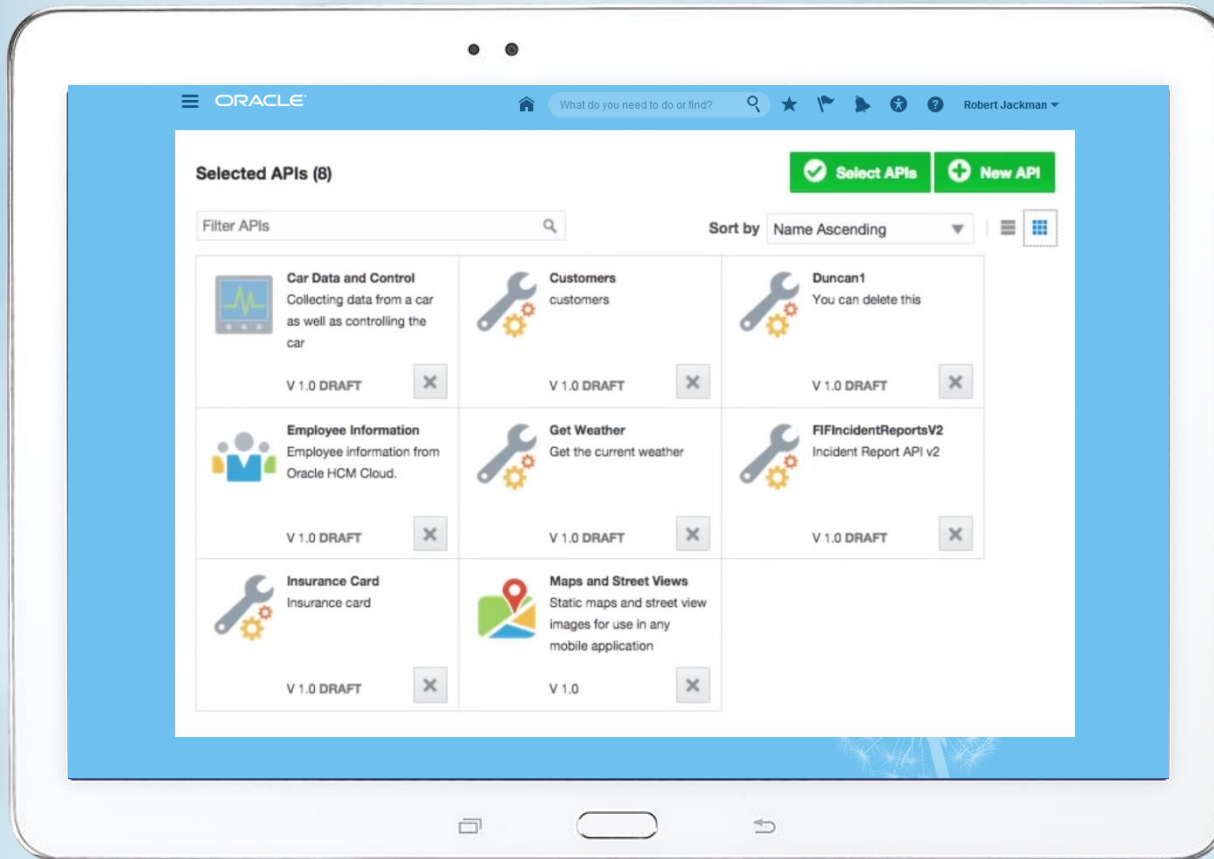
ORACLE

What do you need to do or find?

Robert Jackman

Selected APIs (8)

Select APIs

New API

Filter APIs

Sort by Name Ascending

Car Data and Control
Collecting data from a car as well as controlling the car
V 1.0 DRAFT

Customers
customers
V 1.0 DRAFT

Duncan1
You can delete this
V 1.0 DRAFT

Employee Information
Employee information from Oracle HCM Cloud.
V 1.0 DRAFT

Get Weather
Get the current weather
V 1.0 DRAFT

FIFIncidentReportsV2
Incident Report API v2
V 1.0 DRAFT

Insurance Card
Insurance card
V 1.0 DRAFT

Maps and Street Views
Static maps and street view images for use in any mobile application
V 1.0